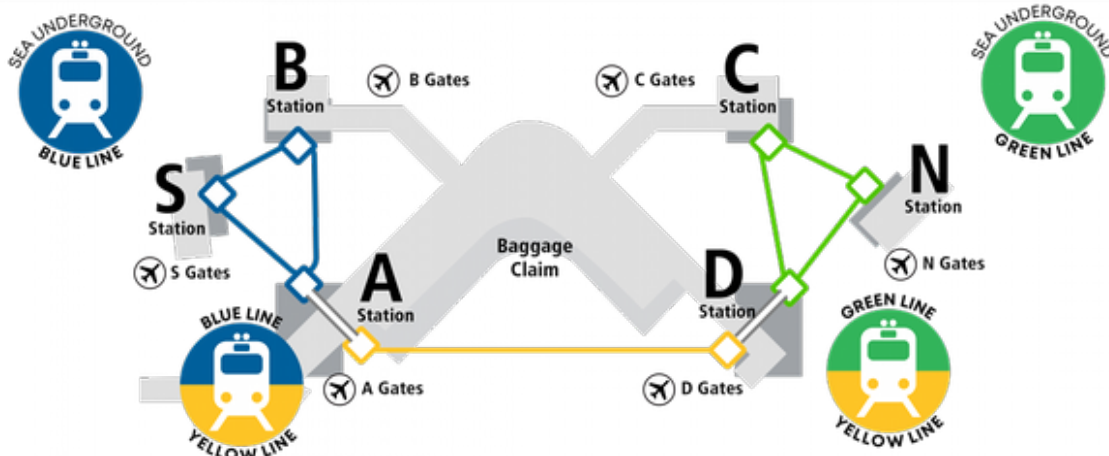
SEA UNDERGROUND
BLUE LINE

B
Station

B Gates

C Gates

C
Station

SEA UNDERGROUND
GREEN LINE

S
Station

N
Station

S Gates

Baggage
Claim

N Gates

A
Station

D
Station

BLUE LINE
YELLOW LINE

A Gates

D Gates

GREEN LINE
YELLOW LINE